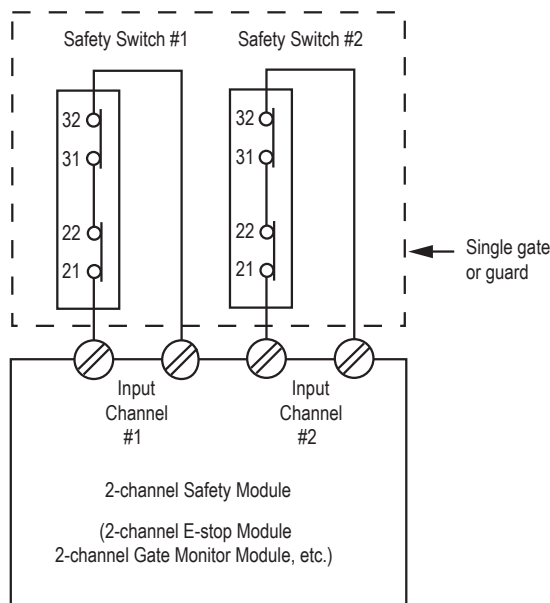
Safety Switch #1

32
31
22
21

Safety Switch #2

32
31
22
21

Single gate or guard

Input Channel #1

Input Channel #2

2-channel Safety Module

(2-channel E-stop Module
2-channel Gate Monitor Module, etc.)